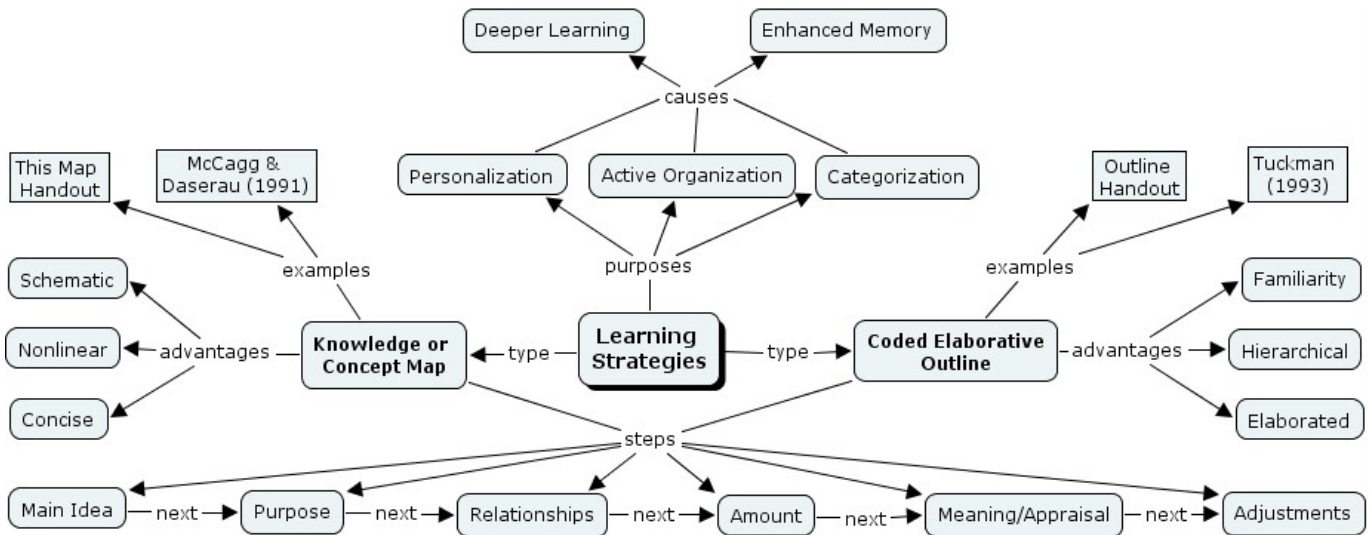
Deeper Learning

Enhanced Memory

causes

This Map Handout

McCagg & Daserau (1991)

Personalization

Active Organization

Categorization

Outline Handout

Tuckman (1993)

examples

purposes

examples

Schematic

Familiarity

Nonlinear

advantages

Knowledge or Concept Map

type

Learning Strategies

type

Coded Elaborative Outline

advantages

Hierarchical

Concise

Elaborated

steps

Main Idea

next

Purpose

next

Relationships

next

Amount

next

Meaning/Appraisal

next

Adjustments